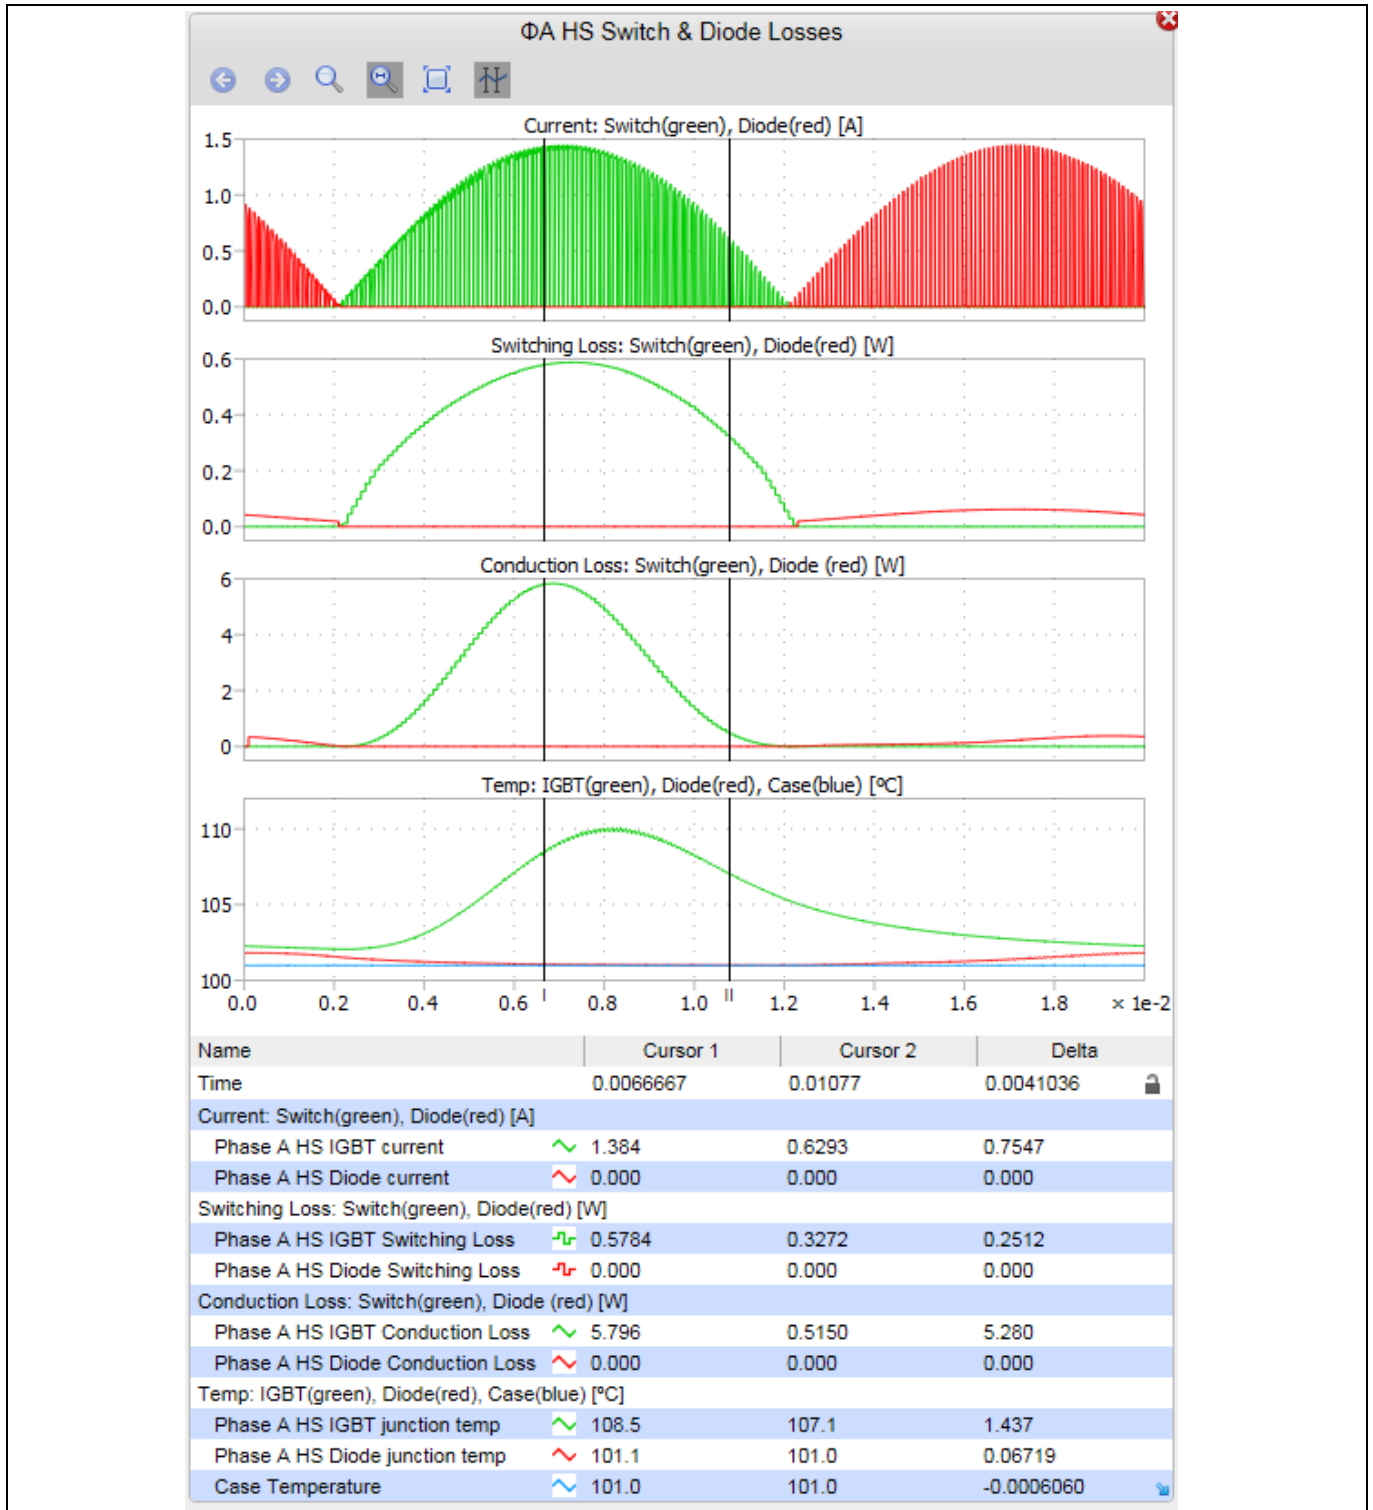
ΦA HS Switch & Diode Losses

Current: Switch(green), Diode(red) [A]

1.5
1.0
0.5
0.0

Switching Loss: Switch(green), Diode(red) [W]

0.6
0.4
0.2
0.0

Conduction Loss: Switch(green), Diode (red) [W]

6
4
2
0

Temp: IGBT(green), Diode(red), Case(blue) [ºC]

110
105
100

0.0 0.2 0.4 0.6 I 0.8 1.0 II 1.2 1.4 1.6 1.8 × 1e-2

| Name | Cursor 1 | Cursor 2 | Delta |
|---|---|---|---|
| Time | 0.0066667 | 0.01077 | 0.0041036 |
| Current: Switch(green), Diode(red) [A] | | | |
| Phase A HS IGBT current | 1.384 | 0.6293 | 0.7547 |
| Phase A HS Diode current | 0.000 | 0.000 | 0.000 |
| Switching Loss: Switch(green), Diode(red) [W] | | | |
| Phase A HS IGBT Switching Loss | 0.5784 | 0.3272 | 0.2512 |
| Phase A HS Diode Switching Loss | 0.000 | 0.000 | 0.000 |
| Conduction Loss: Switch(green), Diode (red) [W] | | | |
| Phase A HS IGBT Conduction Loss | 5.796 | 0.5150 | 5.280 |
| Phase A HS Diode Conduction Loss | 0.000 | 0.000 | 0.000 |
| Temp: IGBT(green), Diode(red), Case(blue) [ºC] | | | |
| Phase A HS IGBT junction temp | 108.5 | 107.1 | 1.437 |
| Phase A HS Diode junction temp | 101.1 | 101.0 | 0.06719 |
| Case Temperature | 101.0 | 101.0 | -0.0006060 |